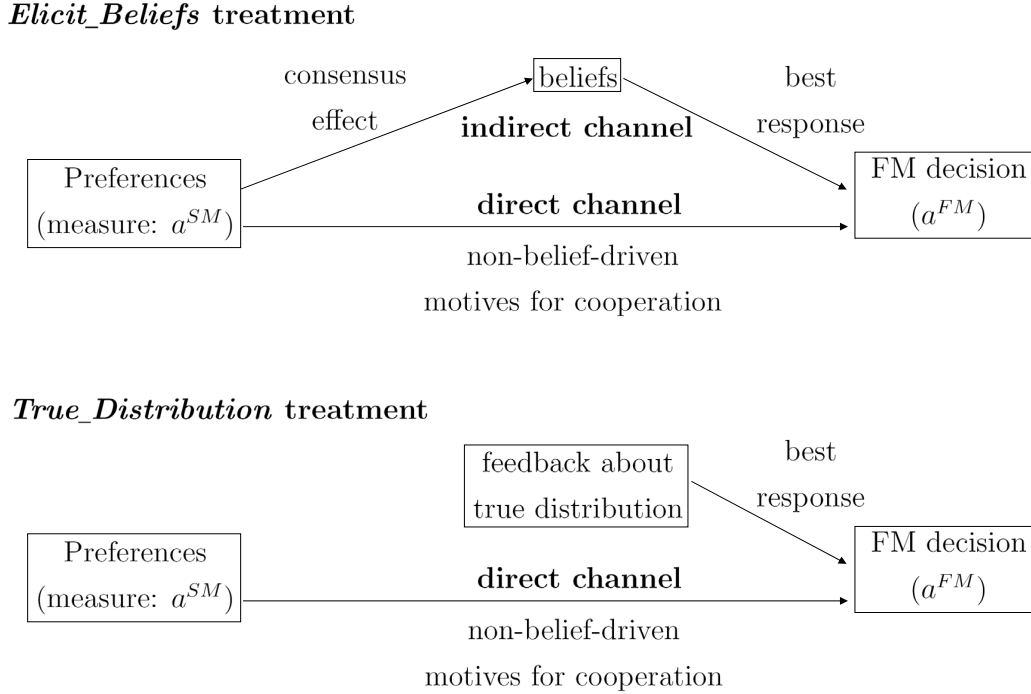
*Elicit_Beliefs* treatment

consensus effect

beliefs

best response

indirect channel

Preferences (measure: $a^{SM}$)

direct channel

FM decision ($a^{FM}$)

non-belief-driven motives for cooperation

*True_Distribution* treatment

feedback about true distribution

best response

Preferences (measure: $a^{SM}$)

direct channel

FM decision ($a^{FM}$)

non-belief-driven motives for cooperation